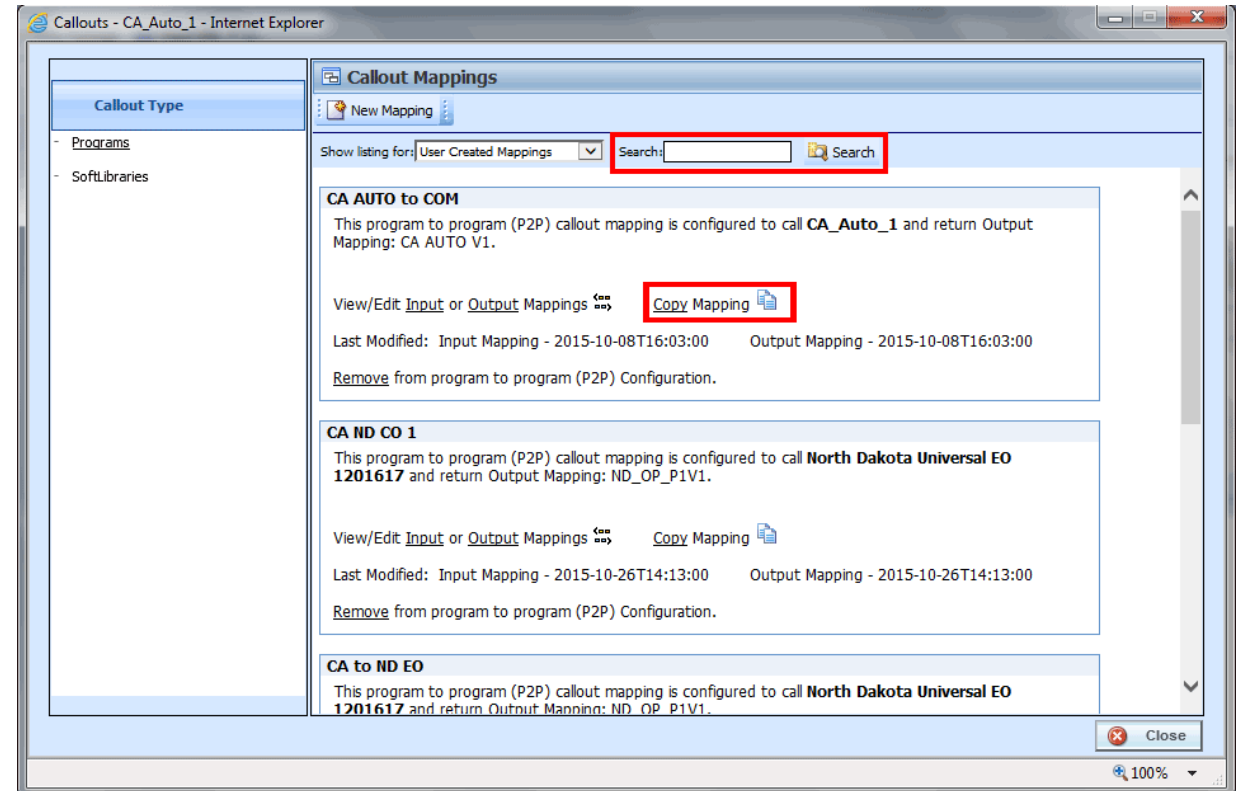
Callouts - CA_Auto_1 - Internet Explorer

Callout Type

- Programs
- SoftLibraries

Callout Mappings

New Mapping

Show listing for: User Created Mappings  Search:  Search

CA AUTO to COM

This program to program (P2P) callout mapping is configured to call **CA_Auto_1** and return Output Mapping: CA AUTO V1.

View/Edit Input or Output Mappings  Copy Mapping

Last Modified: Input Mapping - 2015-10-08T16:03:00  Output Mapping - 2015-10-08T16:03:00

Remove from program to program (P2P) Configuration.

CA ND CO 1

This program to program (P2P) callout mapping is configured to call **North Dakota Universal EO 1201617** and return Output Mapping: ND_OP_P1V1.

View/Edit Input or Output Mappings  Copy Mapping

Last Modified: Input Mapping - 2015-10-26T14:13:00  Output Mapping - 2015-10-26T14:13:00

Remove from program to program (P2P) Configuration.

CA to ND EO

This program to program (P2P) callout mapping is configured to call **North Dakota Universal EO 1201617** and return Output Mapping: ND_OP_P1V1.

Close

100%